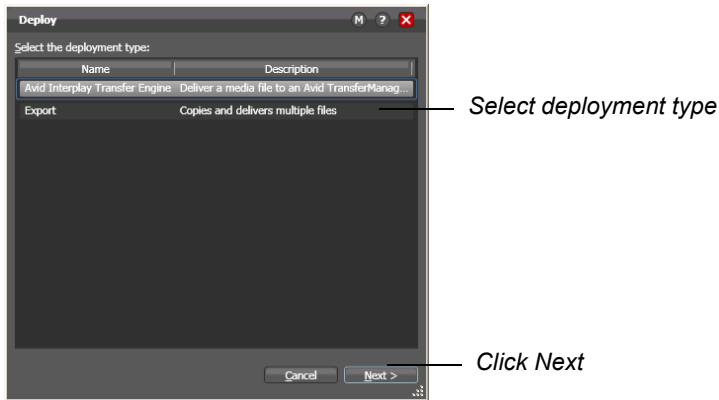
Deploy

M ? X

Select the deployment type:

| Name | Description |
|---|---|
| Avid Interplay Transfer Engine | Deliver a media file to an Avid TransferManag... |
| Export | Copies and delivers multiple files |

Select deployment type

Cancel Next >

Click Next